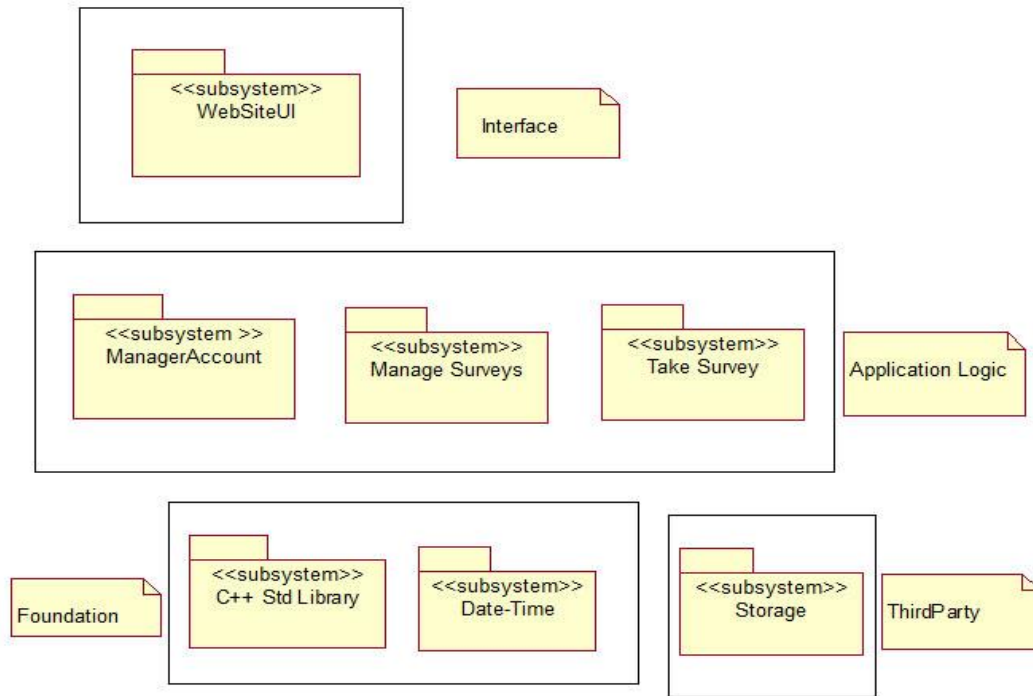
<<subsystem>>
WebSiteUI

Interface

<<subsystem >>
ManagerAccount

<<subsystem>>
Manage Surveys

<<subsystem>>
Take Survey

Application Logic

Foundation

<<subsystem>>
C++ Std Library

<<subsystem>>
Date-Time

<<subsystem>>
Storage

ThirdParty